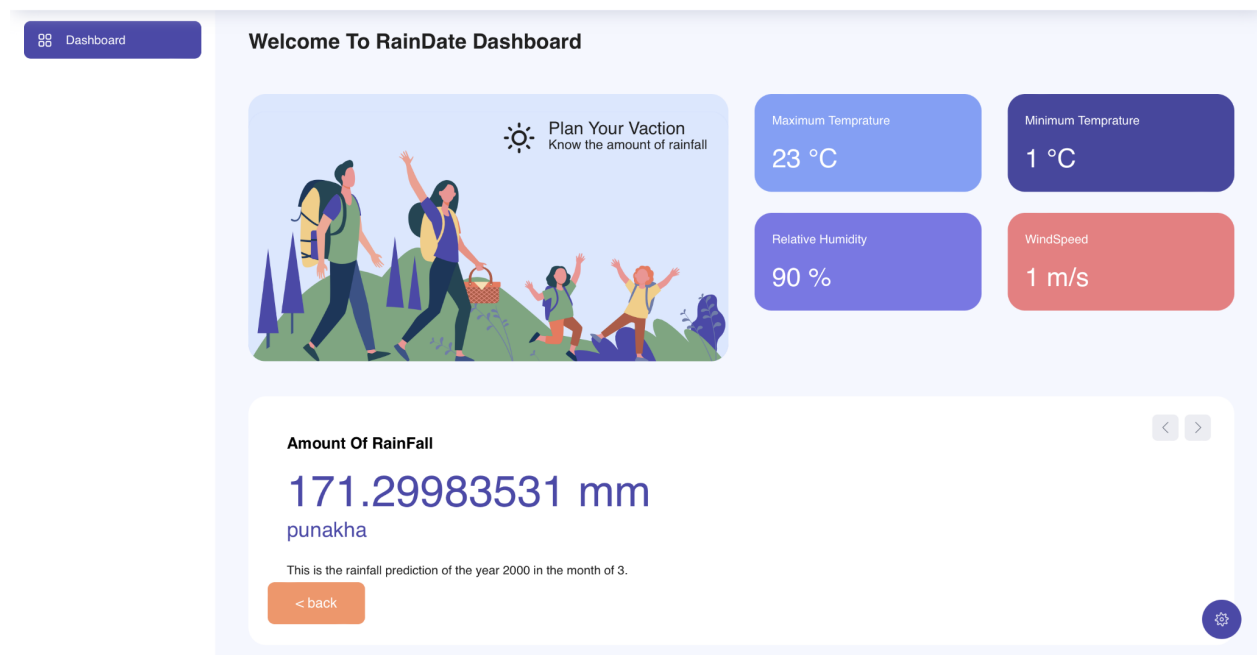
Dashboard

Welcome To RainDate Dashboard

Plan Your Vaction
Know the amount of rainfall

Maximum Temprature
23 °C

Minimum Temprature
1 °C

Relative Humidity
90 %

WindSpeed
1 m/s

Amount Of RainFall

171.29983531 mm

punakha

This is the rainfall prediction of the year 2000 in the month of 3.

< back